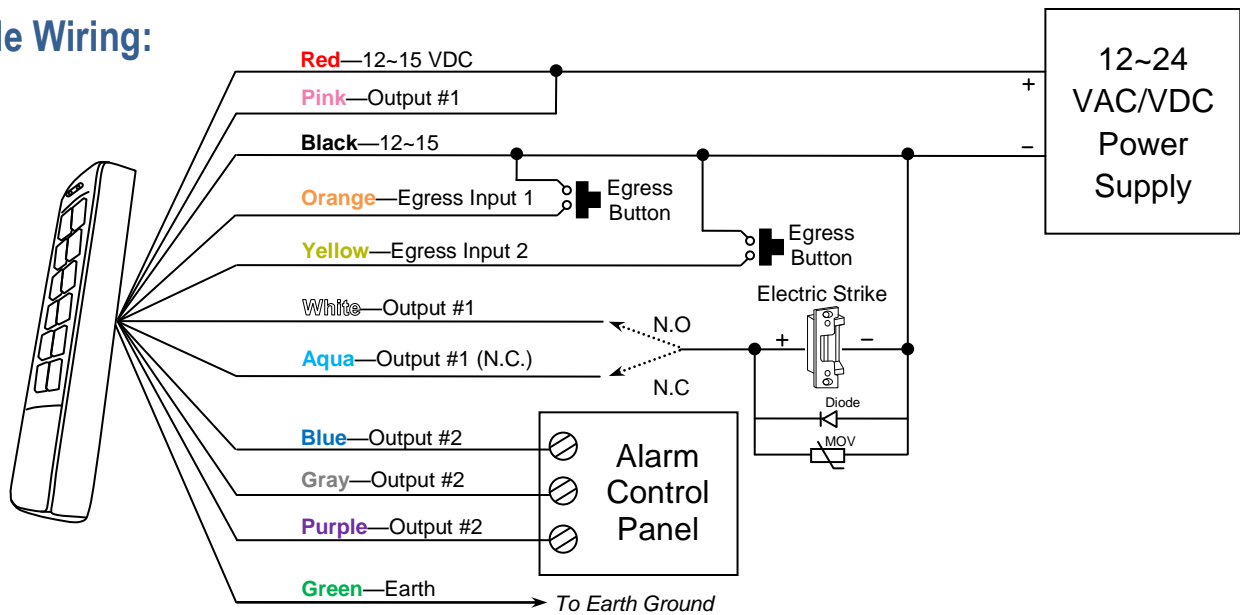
le Wiring:

Red—12~15 VDC
Pink—Output #1
Black—12~15
Orange—Egress Input 1
Yellow—Egress Input 2
White—Output #1
Aqua—Output #1 (N.C.)
Blue—Output #2
Gray—Output #2
Purple—Output #2
Green—Earth

12~24 VAC/VDC Power Supply

+
–

Egress Button
Egress Button

Electric Strike
N.O
N.C
+
–
Diode
MOV

Alarm Control Panel

To Earth Ground